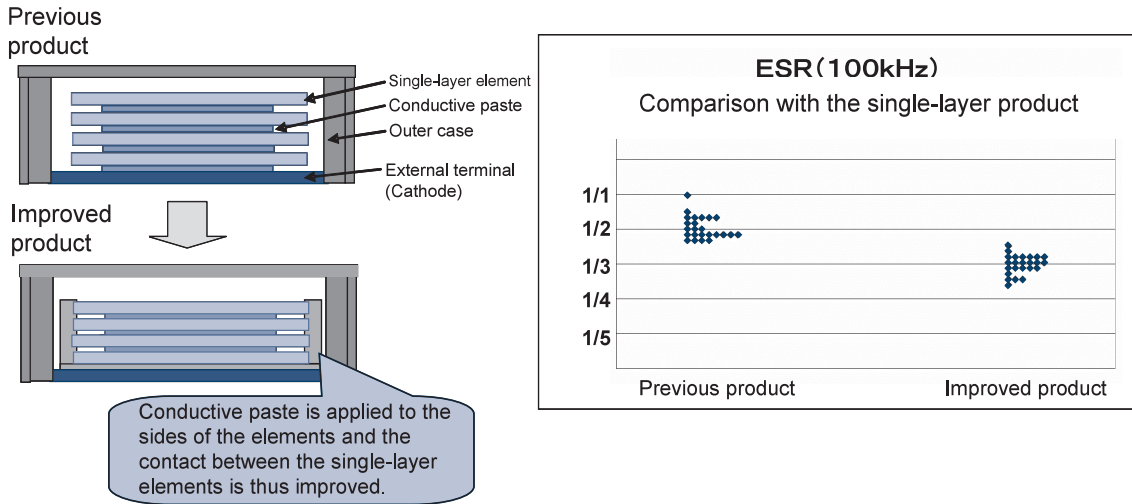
Previous product

Single-layer element
Conductive paste
Outer case
External terminal (Cathode)

Improved product

Conductive paste is applied to the sides of the elements and the contact between the single-layer elements is thus improved.

ESR（100kHz）
Comparison with the single-layer product

1/1
1/2
1/3
1/4
1/5

Previous product
Improved product